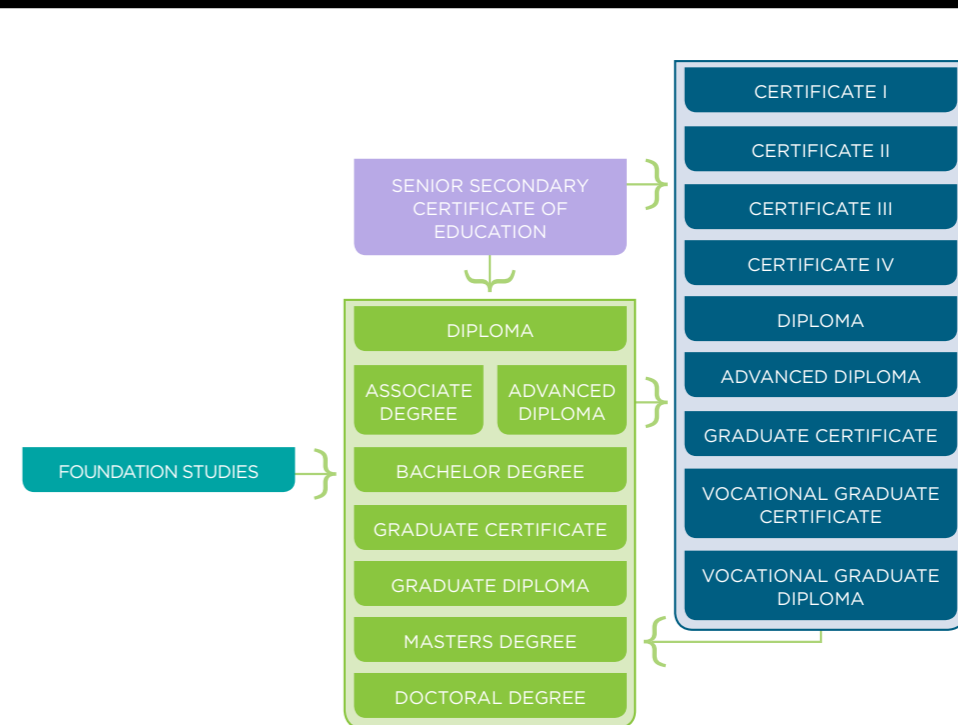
SENIOR SECONDARY CERTIFICATE OF EDUCATION

DIPLOMA

ASSOCIATE DEGREE

ADVANCED DIPLOMA

FOUNDATION STUDIES

BACHELOR DEGREE

GRADUATE CERTIFICATE

GRADUATE DIPLOMA

MASTERS DEGREE

DOCTORAL DEGREE

CERTIFICATE I

CERTIFICATE II

CERTIFICATE III

CERTIFICATE IV

DIPLOMA

ADVANCED DIPLOMA

GRADUATE CERTIFICATE

VOCATIONAL GRADUATE CERTIFICATE

VOCATIONAL GRADUATE DIPLOMA